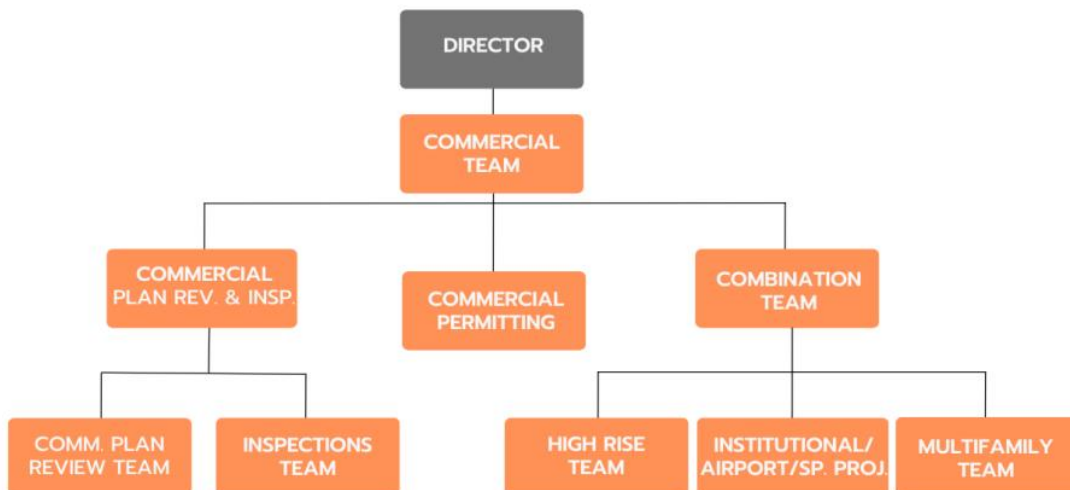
DIRECTOR

COMMERCIAL TEAM

COMMERCIAL PLAN REV. & INSP.

COMMERCIAL PERMITTING

COMBINATION TEAM

COMM. PLAN REVIEW TEAM

INSPECTIONS TEAM

HIGH RISE TEAM

INSTITUTIONAL/ AIRPORT/SP. PROJ.

MULTIFAMILY TEAM